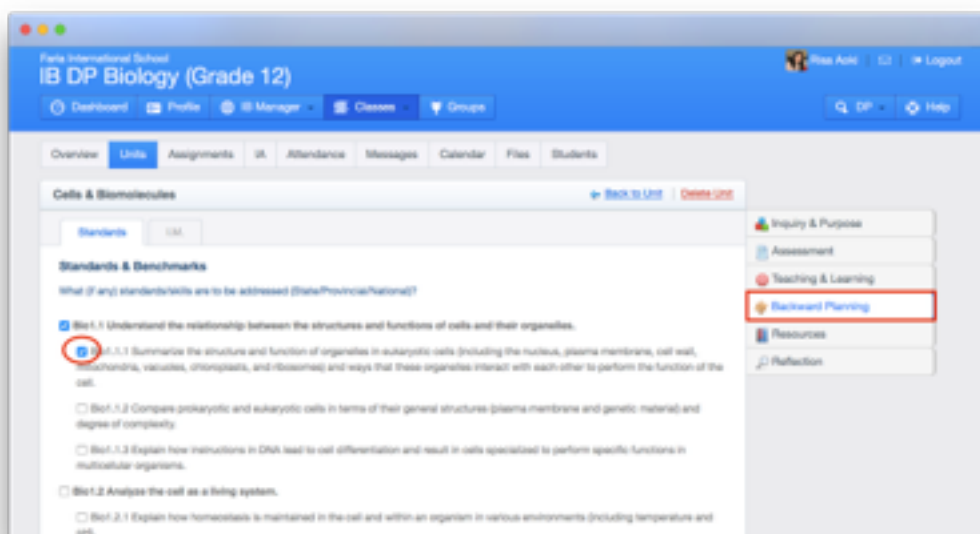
Faria International School

IB DP Biology (Grade 12)

Risa Aoki | Logout

Dashboard | Profile | IB Manager | Classes | Groups

DP | Help

Overview | Units | Assignments | IA | Attendance | Messages | Calendar | Files | Students

Cells & Biomolecules

Back to Unit | Delete Unit

Standards | UM

Inquiry & Purpose

Assessment

Teaching & Learning

Backward Planning

Resources

Reflection

Standards & Benchmarks

What (if any) standards/skills are to be addressed (State/Provincial/National)?

Bio1.1 Understand the relationship between the structures and functions of cells and their organelles.

Bio1.1.1 Summarize the structure and function of organelles in eukaryotic cells (including the nucleus, plasma membrane, cell wall, mitochondria, vacuoles, chloroplasts, and ribosomes) and ways that these organelles interact with each other to perform the function of the cell.

Bio1.1.2 Compare prokaryotic and eukaryotic cells in terms of their general structures (plasma membrane and genetic material) and degree of complexity.

Bio1.1.3 Explain how instructions in DNA lead to cell differentiation and result in cells specialized to perform specific functions in multicellular organisms.

Bio1.2 Analyze the cell as a living system.

Bio1.2.1 Explain how homeostasis is maintained in the cell and within an organism in various environments (including temperature and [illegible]